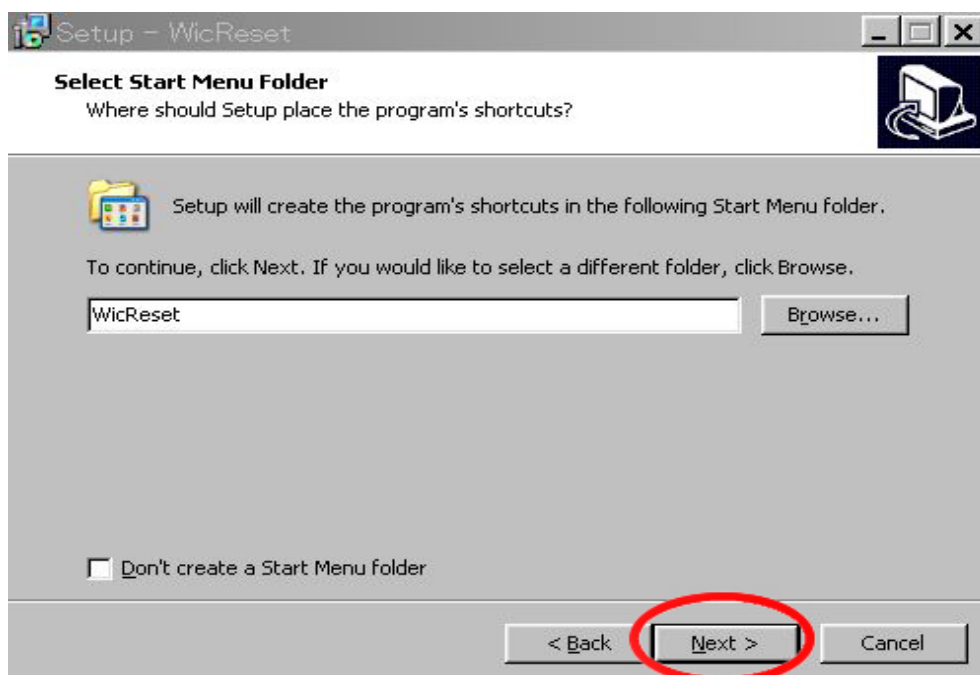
Setup - WicReset

Select Start Menu Folder
Where should Setup place the program's shortcuts?

Setup will create the program's shortcuts in the following Start Menu folder.

To continue, click Next. If you would like to select a different folder, click Browse.

WicReset

Browse...

Don't create a Start Menu folder

< Back

Next >

Cancel